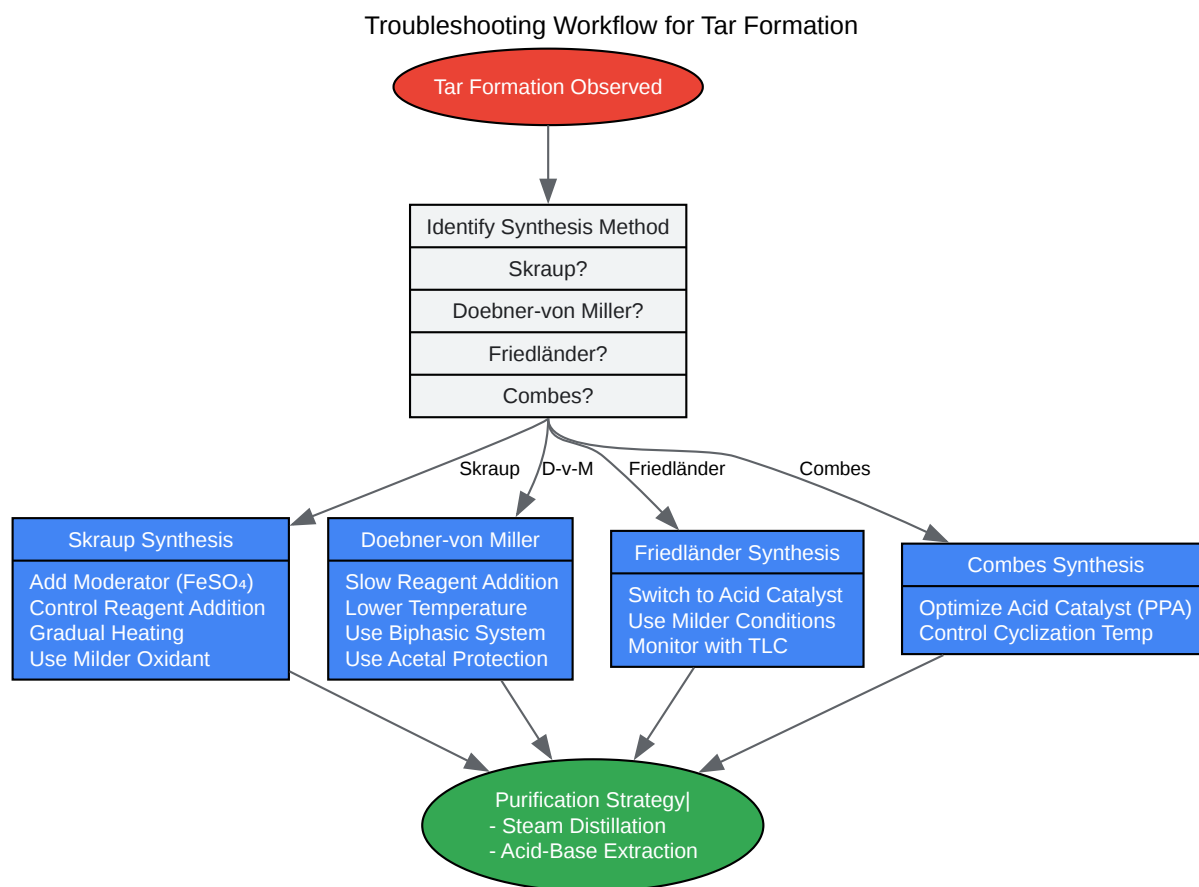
Troubleshooting Workflow for Tar Formation

Tar Formation Observed

Identify Synthesis Method
Skraup?
Doebner-von Miller?
Friedländer?
Combes?

Skraup
D-v-M
Friedländer
Combes

Skraup Synthesis
Add Moderator ($FeSO_4$)
Control Reagent Addition
Gradual Heating
Use Milder Oxidant

Doebner-von Miller
Slow Reagent Addition
Lower Temperature
Use Biphasic System
Use Acetal Protection

Friedländer Synthesis
Switch to Acid Catalyst
Use Milder Conditions
Monitor with TLC

Combes Synthesis
Optimize Acid Catalyst (PPA)
Control Cyclization Temp

Purification Strategy|
- Steam Distillation
- Acid-Base Extraction